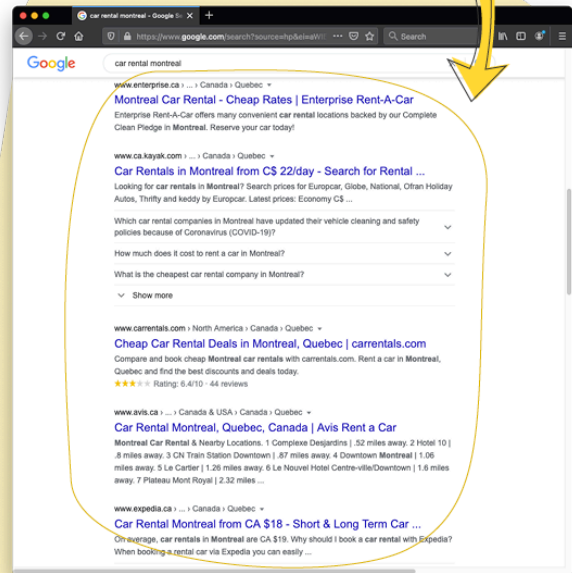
car rental montreal - Google Se ×

https://www.google.com/search?source=hp&ei=aWt

Search

Google

car rental montreal

www.enterprise.ca › ... › Canada › Quebec

Montreal Car Rental - Cheap Rates | Enterprise Rent-A-Car

Enterprise Rent-A-Car offers many convenient car rental locations backed by our Complete Clean Pledge in Montreal. Reserve your car today!

www.ca.kayak.com › ... › Canada › Quebec

Car Rentals in Montreal from C$ 22/day - Search for Rental ...

Looking for car rentals in Montreal? Search prices for Europcar, Globe, National, Ofran Holiday Autos, Thrifty and keddy by Europcar. Latest prices: Economy C$ ...

Which car rental companies in Montreal have updated their vehicle cleaning and safety policies because of Coronavirus (COVID-19)?

How much does it cost to rent a car in Montreal?

What is the cheapest car rental company in Montreal?

Show more

www.carrentals.com › North America › Canada › Quebec

Cheap Car Rental Deals in Montreal, Quebec | carrentals.com

Compare and book cheap Montreal car rentals with carrentals.com. Rent a car in Montreal, Quebec and find the best discounts and deals today.

Rating: 6.4/10 · 44 reviews

www.avis.ca › ... › Canada & USA › Canada › Quebec

Car Rental Montreal, Quebec, Canada | Avis Rent a Car

Montreal Car Rental & Nearby Locations. 1 Complexe Desjardins | .52 miles away. 2 Hotel 10 | .8 miles away. 3 CN Train Station Downtown | .87 miles away. 4 Downtown Montreal | 1.06 miles away. 5 Le Cartier | 1.26 miles away. 6 Le Nouvel Hotel Centre-ville/Downtown | 1.6 miles away. 7 Plateau Mont Royal | 2.32 miles ...

www.expedia.ca › ... › Canada › Quebec

Car Rental Montreal from CA $18 - Short & Long Term Car ...

On average, car rentals in Montreal are CA $19. Why should I book a car rental with Expedia? When booking a rental car via Expedia you can easily ...